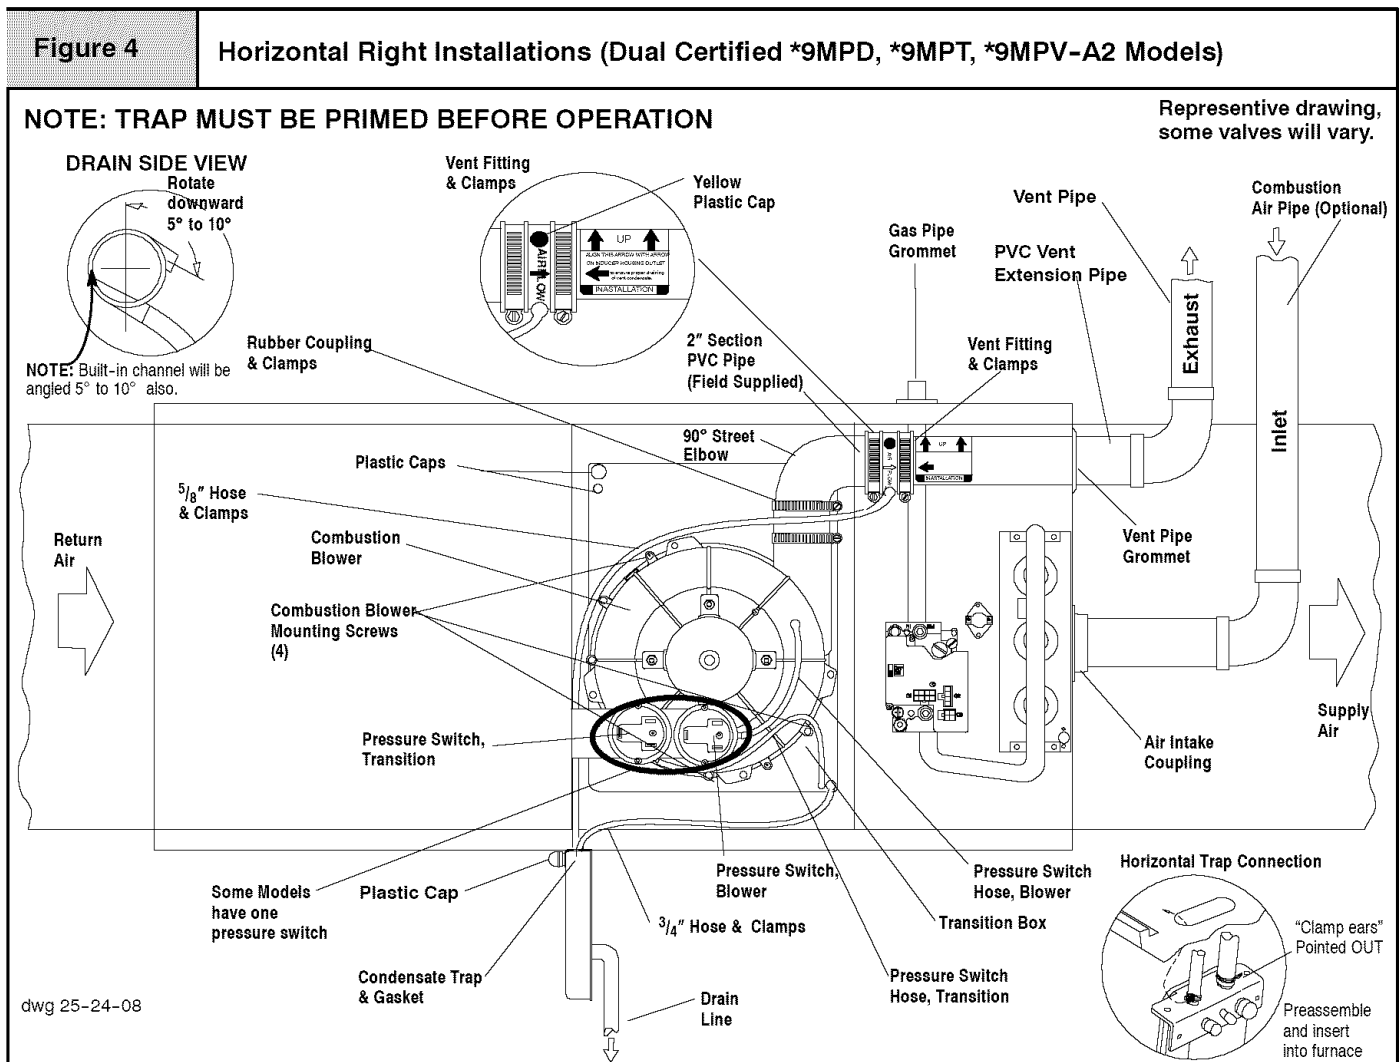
Figure 4

Horizontal Right Installations (Dual Certified *9MPD, *9MPT, *9MPV-A2 Models)

NOTE: TRAP MUST BE PRIMED BEFORE OPERATION

Represently drawing, some valves will vary.

DRAIN SIDE VIEW

Rotate downward 5° to 10°

NOTE: Built-in channel will be angled 5° to 10° also.

Vent Fitting & Clamps

Yellow Plastic Cap

UP

AIR FLOW

ALIGN THIS ARROW WITH ARROW ON INDUCER HOUSING OUTLET

to ensure proper draining of vent condensate

INSTALLATION

Gas Pipe Grommet

Vent Pipe

PVC Vent Extension Pipe

Combustion Air Pipe (Optional)

Exhaust

Inlet

Rubber Coupling & Clamps

2″ Section PVC Pipe (Field Supplied)

Vent Fitting & Clamps

90° Street Elbow

Plastic Caps

$^5/_8$″ Hose & Clamps

Return Air

Combustion Blower

Vent Pipe Grommet

Combustion Blower Mounting Screws (4)

Pressure Switch, Transition

Supply Air

Air Intake Coupling

Pressure Switch, Blower

Pressure Switch Hose, Blower

Horizontal Trap Connection

Some Models have one pressure switch

Plastic Cap

$^3/_4$″ Hose & Clamps

Transition Box

"Clamp ears" Pointed OUT

Condensate Trap & Gasket

Pressure Switch Hose, Transition

dwg 25-24-08

Drain Line

Preassemble and insert into furnace